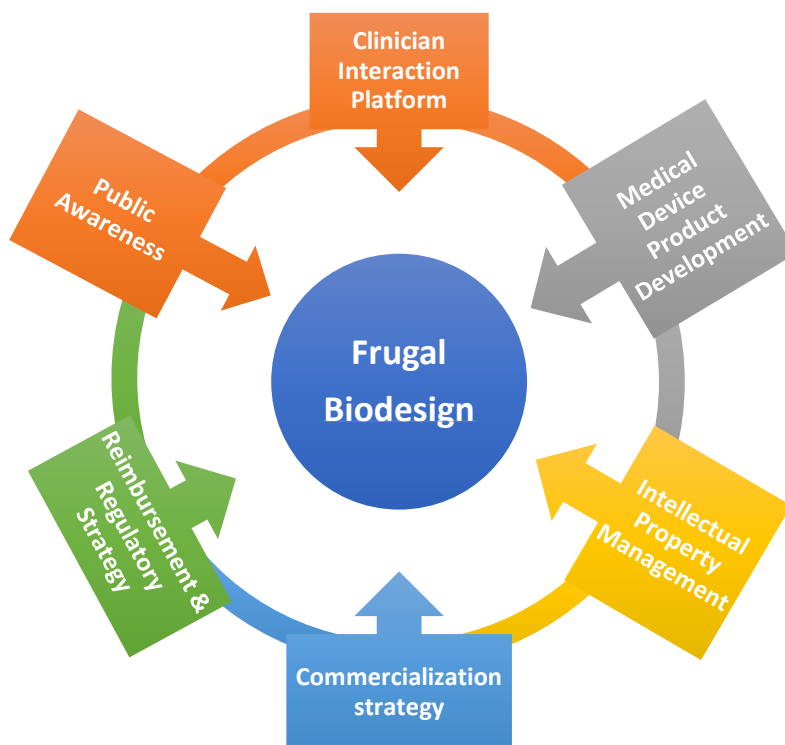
Clinician Interaction Platform

Medical Device Product Development

Intellectual Property Management

Commercialization strategy

Reimbursement & Regulatory Strategy

Public Awareness

Frugal Biodesign